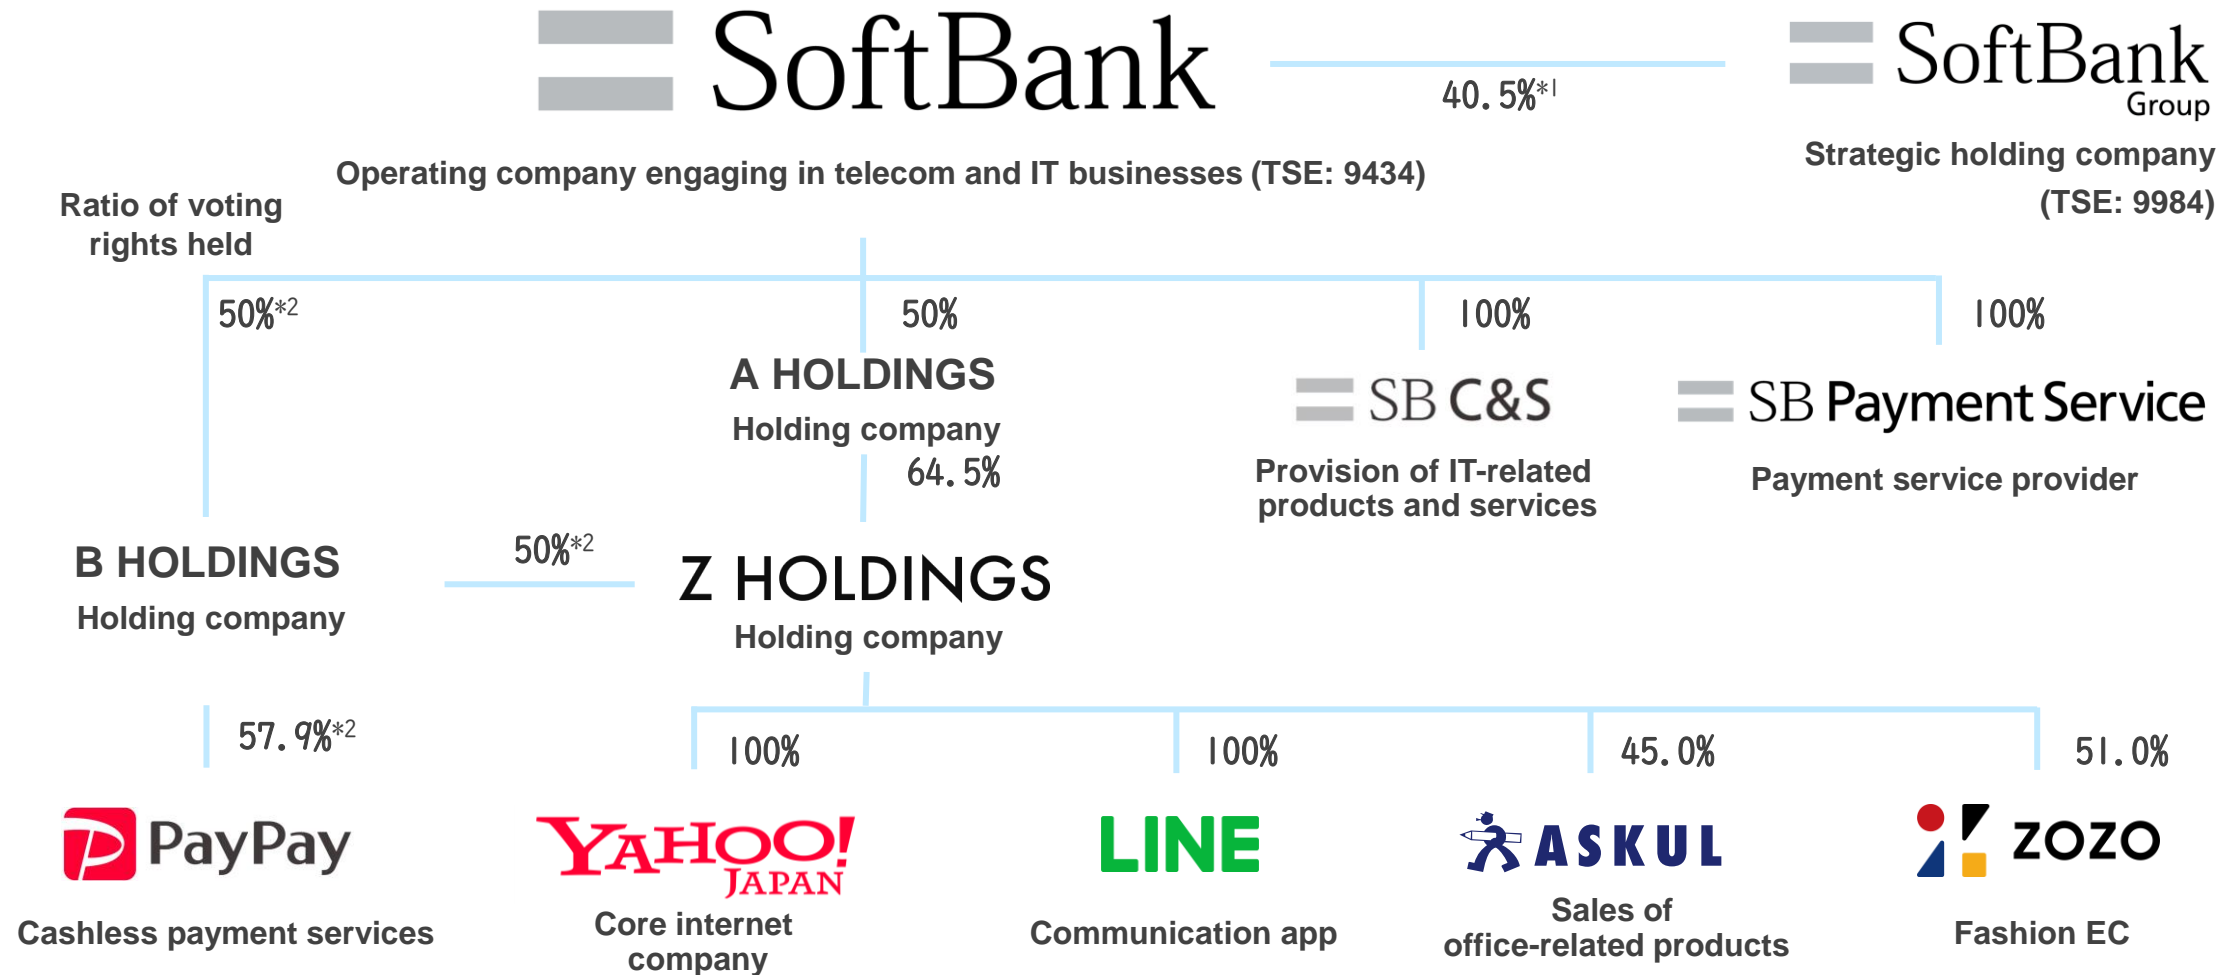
SoftBank

40.5%*1

SoftBank Group

Operating company engaging in telecom and IT businesses (TSE: 9434)

Strategic holding company (TSE: 9984)

Ratio of voting rights held

50%*2

50%

100%

100%

A HOLDINGS

Holding company

SB C&S

SB Payment Service

64.5%

Provision of IT-related products and services

Payment service provider

B HOLDINGS

Holding company

50%*2

Z HOLDINGS

Holding company

57.9%*2

100%

100%

45.0%

51.0%

PayPay

Cashless payment services

YAHOO! JAPAN

Core internet company

LINE

Communication app

ASKUL

Sales of office-related products

ZOZO

Fashion EC